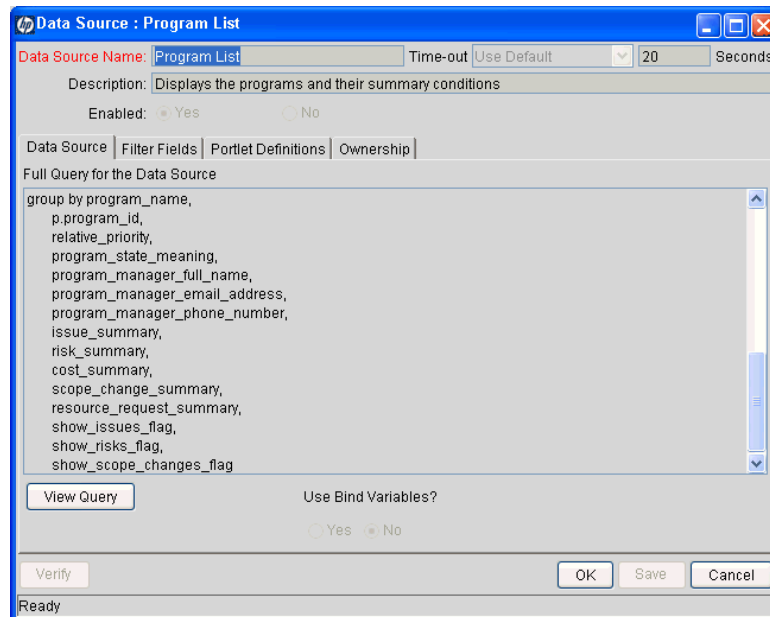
Data Source : Program List

Data Source Name: Program List Time-out Use Default 20 Seconds

Description: Displays the programs and their summary conditions

Enabled: Yes No

Data Source | Filter Fields | Portlet Definitions | Ownership

Full Query for the Data Source

group by program_name,
p.program_id,
relative_priority,
program_state_meaning,
program_manager_full_name,
program_manager_email_address,
program_manager_phone_number,
issue_summary,
risk_summary,
cost_summary,
scope_change_summary,
resource_request_summary,
show_issues_flag,
show_risks_flag,
show_scope_changes_flag

View Query

Use Bind Variables?

Yes No

Verify

OK Save Cancel

Ready